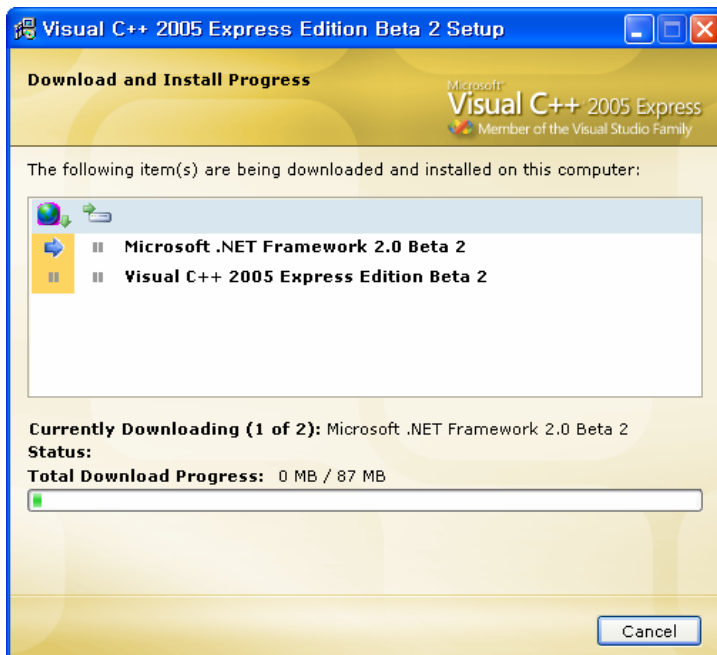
Visual C++ 2005 Express Edition Beta 2 Setup

Download and Install Progress

Microsoft Visual C++ 2005 Express
Member of the Visual Studio Family

The following item(s) are being downloaded and installed on this computer:

Microsoft .NET Framework 2.0 Beta 2
Visual C++ 2005 Express Edition Beta 2

Currently Downloading (1 of 2): Microsoft .NET Framework 2.0 Beta 2
Status:
Total Download Progress: 0 MB / 87 MB

Cancel